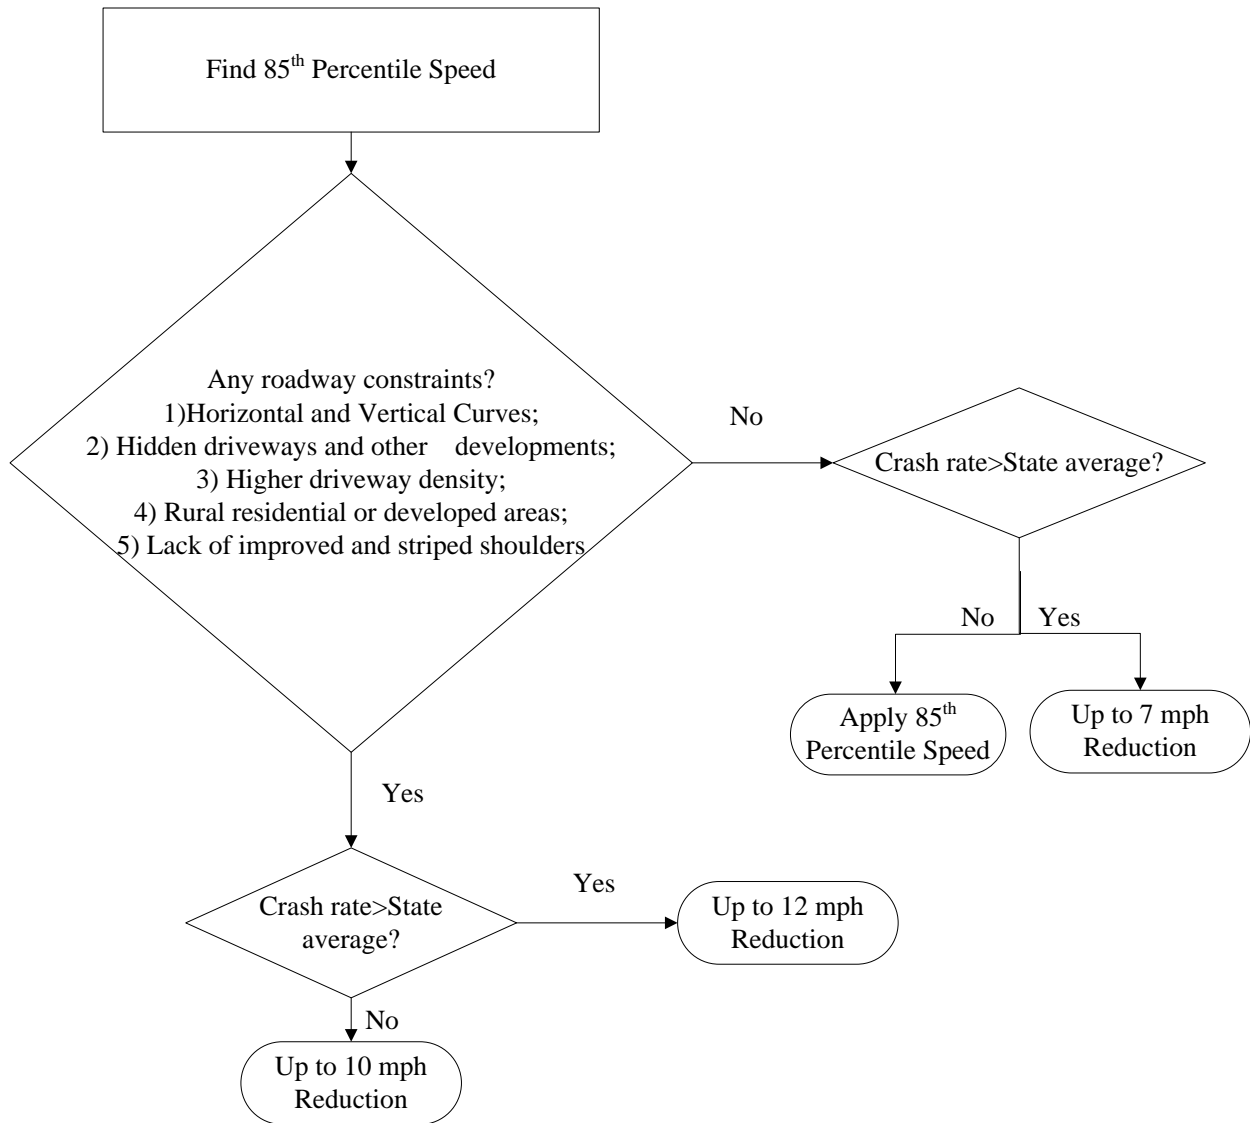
Find 85$^{th}$ Percentile Speed

Any roadway constraints?
1)Horizontal and Vertical Curves;
2) Hidden driveways and other developments;
3) Higher driveway density;
4) Rural residential or developed areas;
5) Lack of improved and striped shoulders

No

Crash rate>State average?

No

Yes

Apply 85$^{th}$ Percentile Speed

Up to 7 mph Reduction

Yes

Crash rate>State average?

Yes

Up to 12 mph Reduction

No

Up to 10 mph Reduction